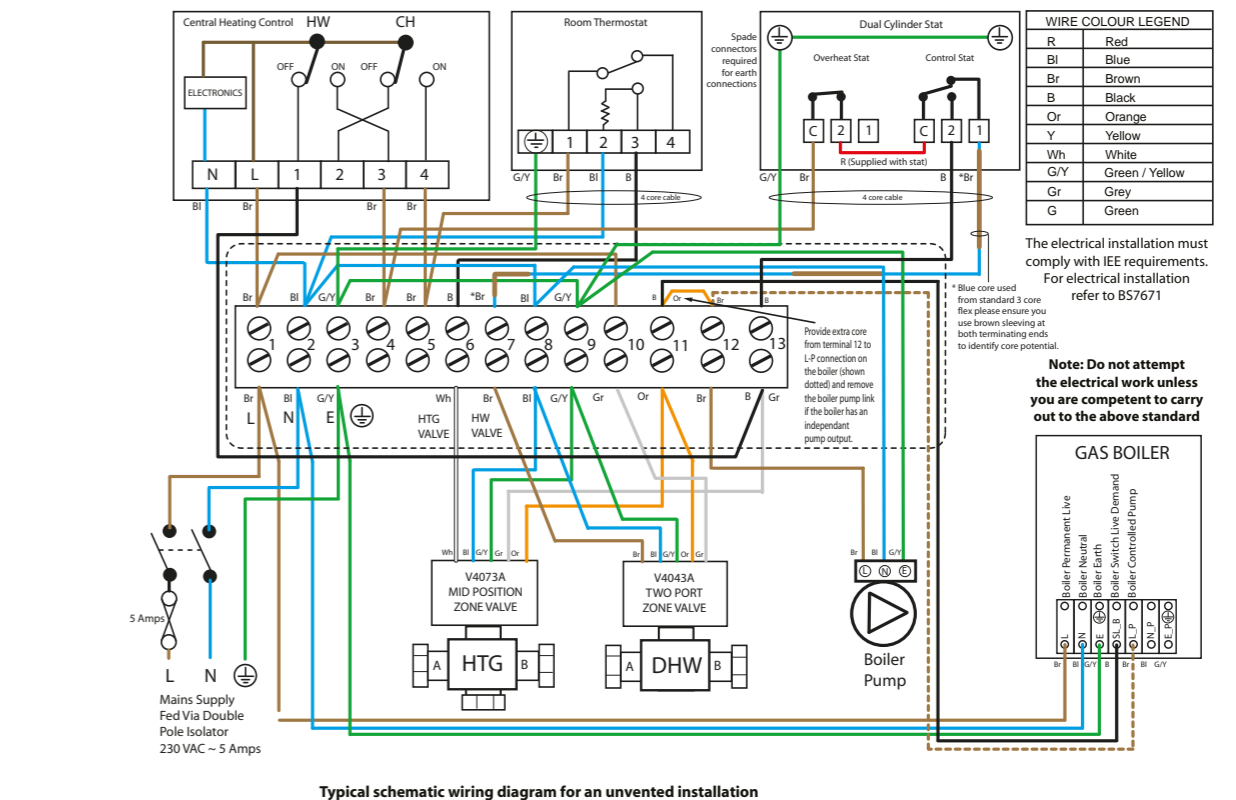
Central Heating Control HW CH
ELECTRONICS
OFF ON OFF ON
N L 1 2 3 4
Bl Br Br Br

Room Thermostat
1 2 3 4
G/Y Br Bl B
4 core cable

Spade connectors required for earth connections

Dual Cylinder Stat
Overheat Stat Control Stat
C 2 1 C 2 1
R (Supplied with stat)
G/Y Br B *Br
4 core cable

| WIRE COLOUR LEGEND | |
|---|---|
| R | Red |
| Bl | Blue |
| Br | Brown |
| B | Black |
| Or | Orange |
| Y | Yellow |
| Wh | White |
| G/Y | Green / Yellow |
| Gr | Grey |
| G | Green |

The electrical installation must comply with IEE requirements. For electrical installation refer to BS7671

* Blue core used from standard 3 core flex please ensure you use brown sleeving at both terminating ends to identify core potential.

Note: Do not attempt the electrical work unless you are competent to carry out to the above standard

Br Bl G/Y Br Br B *Br Bl G/Y B Or Br B
1 2 3 4 5 6 7 8 9 10 11 12 13
Provide extra core from terminal 12 to L-P connection on the boiler (shown dotted) and remove the boiler pump link if the boiler has an independant pump output.
Br Bl G/Y Wh Br Bl G/Y Gr Or Br B Gr
L N E
HTG VALVE
HW VALVE

Wh Bl G/Y Gr Or
V4073A MID POSITION ZONE VALVE
A HTG B

Br Bl G/Y Or
V4043A TWO PORT ZONE VALVE
A DHW B

Br Bl G/Y
L N E
Boiler Pump

GAS BOILER
Boiler Permanent Live
Boiler Neutral
Boiler Earth
Boiler Switch Live Demand
Boiler Controlled Pump
L N E SL_B L_P N_P E_P
Br Bl G/Y B Br Bl G/Y

5 Amps
L N
Mains Supply Fed Via Double Pole Isolator 230 VAC ~ 5 Amps

Typical schematic wiring diagram for an unvented installation